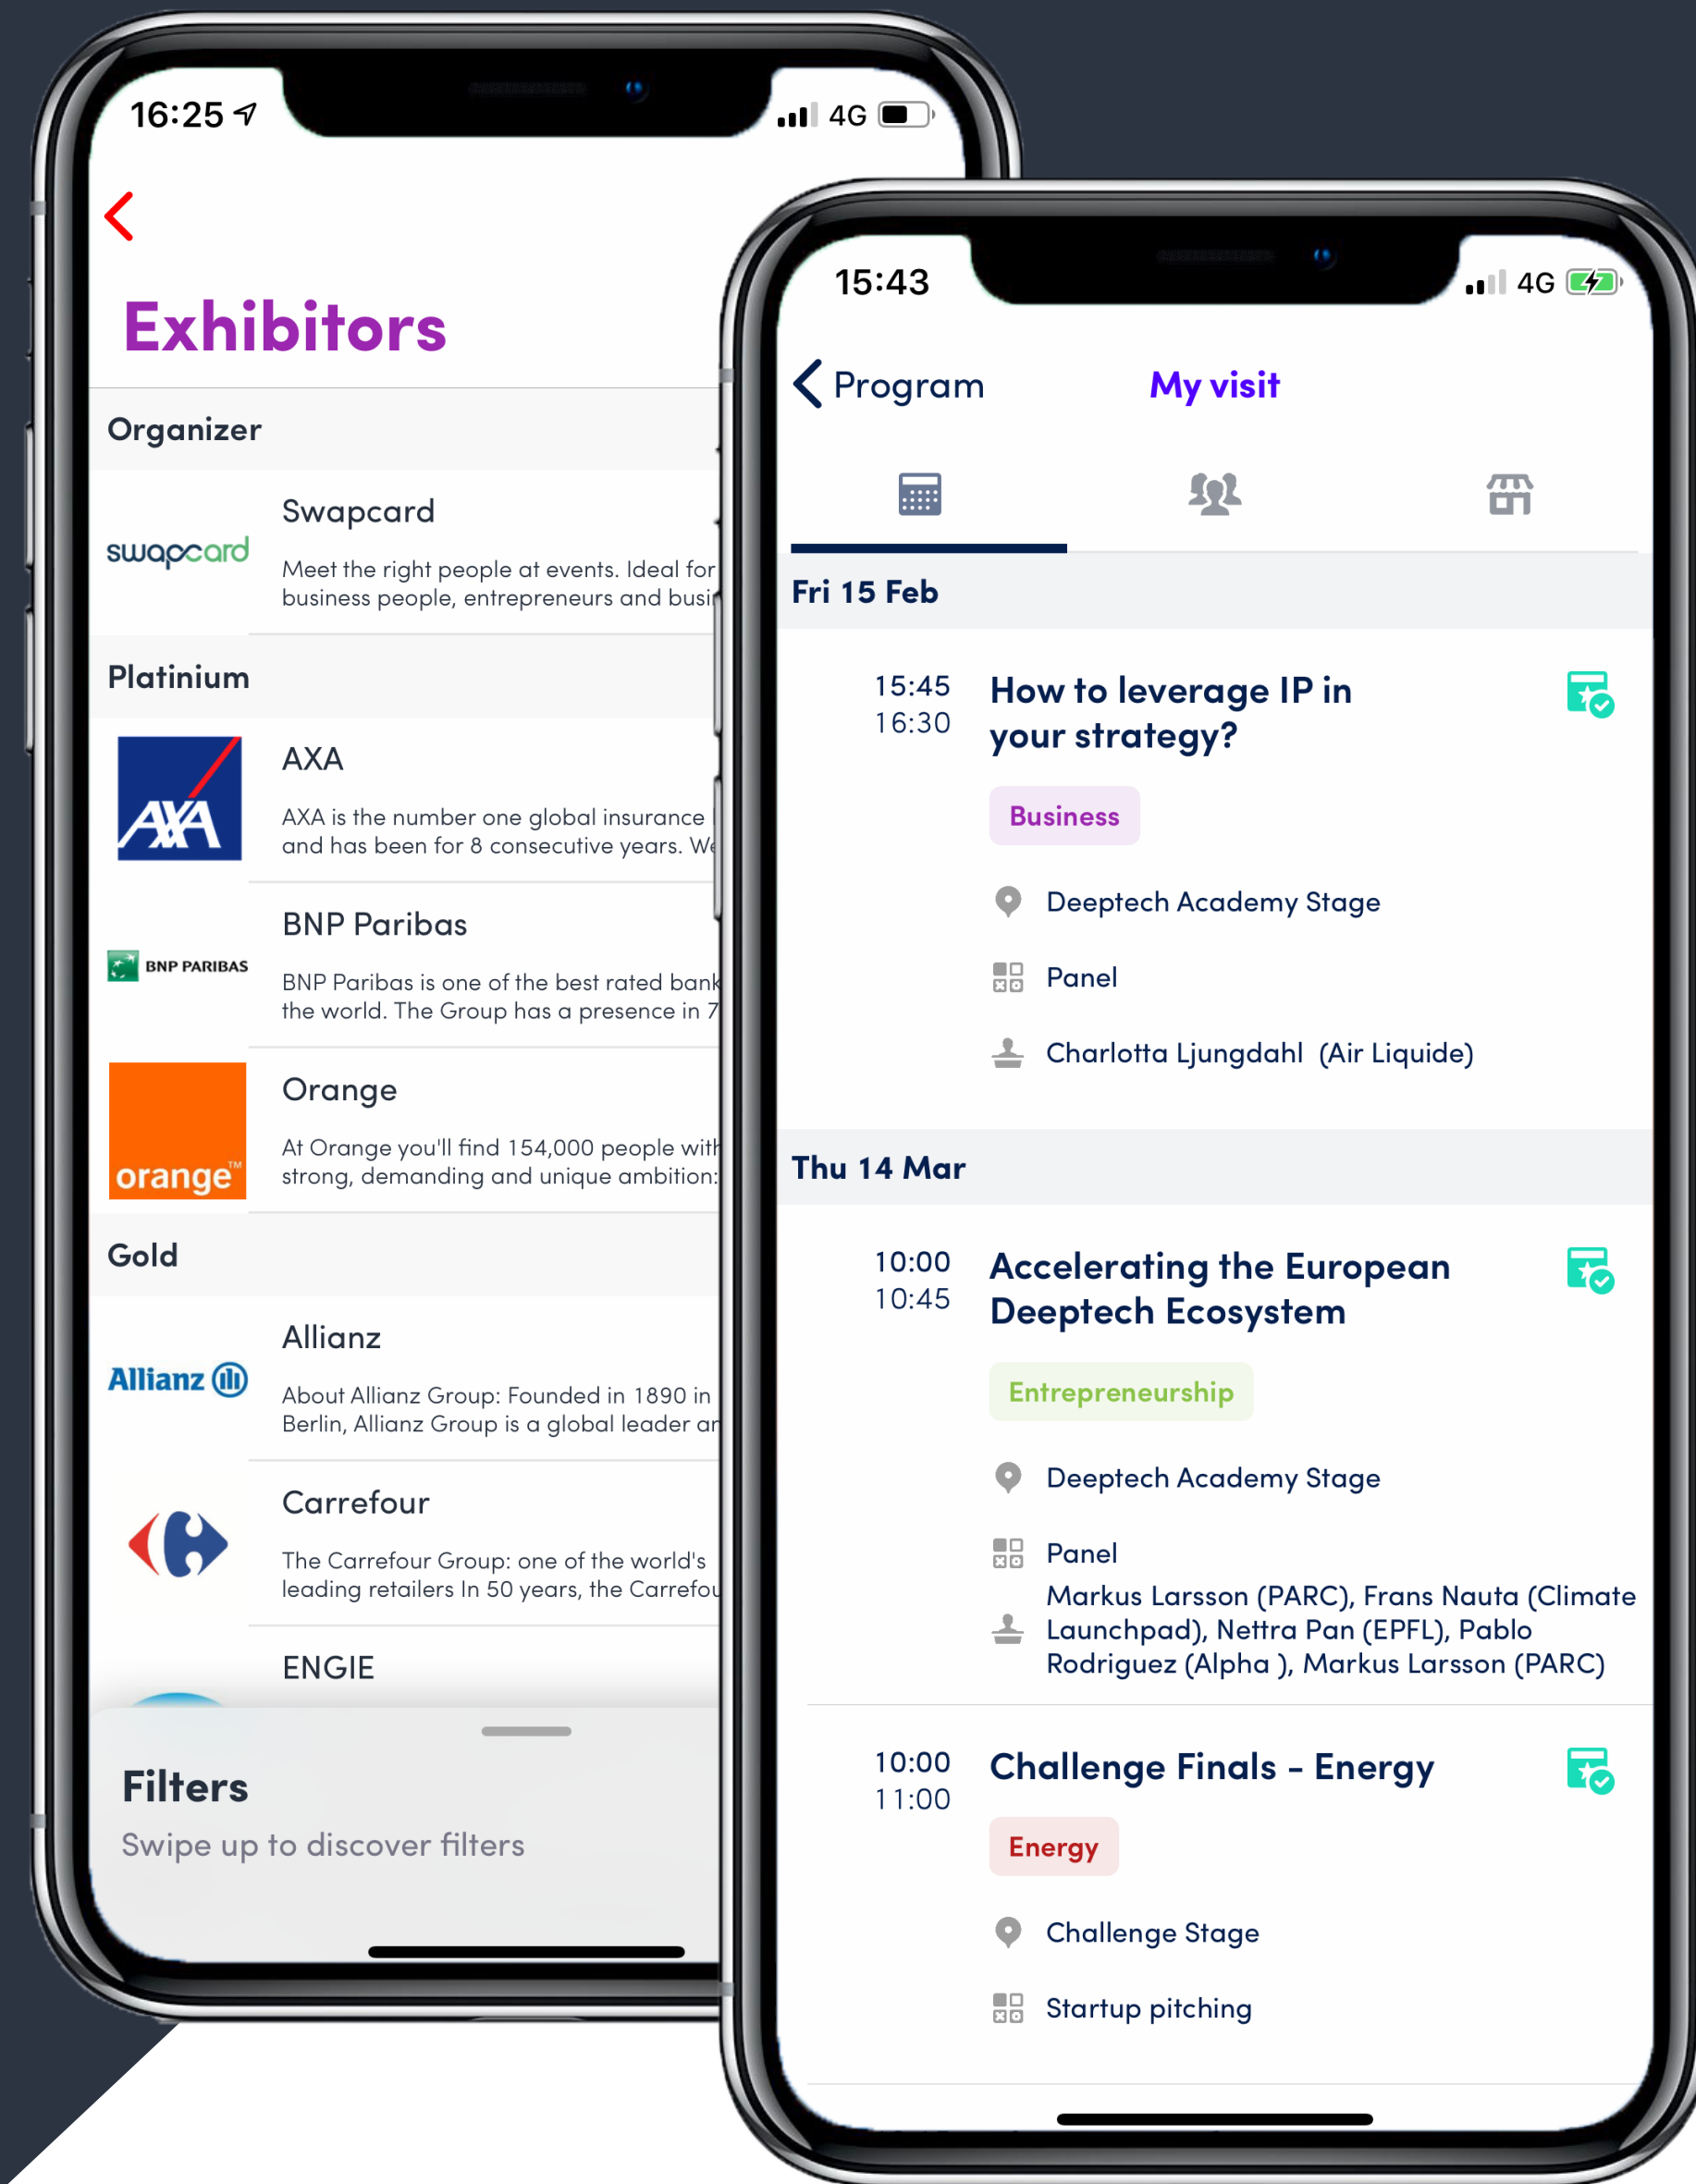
16:25

4G

Exhibitors

Organizer

swapcard

Swapcard

Meet the right people at events. Ideal for business people, entrepreneurs and busi

Platinium

AXA

AXA

AXA is the number one global insurance and has been for 8 consecutive years. We

BNP PARIBAS

BNP Paribas

BNP Paribas is one of the best rated bank the world. The Group has a presence in 7

orange™

Orange

At Orange you'll find 154,000 people with strong, demanding and unique ambition:

Gold

Allianz

Allianz

About Allianz Group: Founded in 1890 in Berlin, Allianz Group is a global leader ar

Carrefour

The Carrefour Group: one of the world's leading retailers In 50 years, the Carrefou

ENGIE

Filters

Swipe up to discover filters

15:43

4G

Program

My visit

Fri 15 Feb

15:45
16:30

How to leverage IP in your strategy?

Business

Deeptech Academy Stage

Panel

Charlotta Ljungdahl (Air Liquide)

Thu 14 Mar

10:00
10:45

Accelerating the European Deeptech Ecosystem

Entrepreneurship

Deeptech Academy Stage

Panel

Markus Larsson (PARC), Frans Nauta (Climate Launchpad), Nettra Pan (EPFL), Pablo Rodriguez (Alpha ), Markus Larsson (PARC)

10:00
11:00

Challenge Finals - Energy

Energy

Challenge Stage

Startup pitching